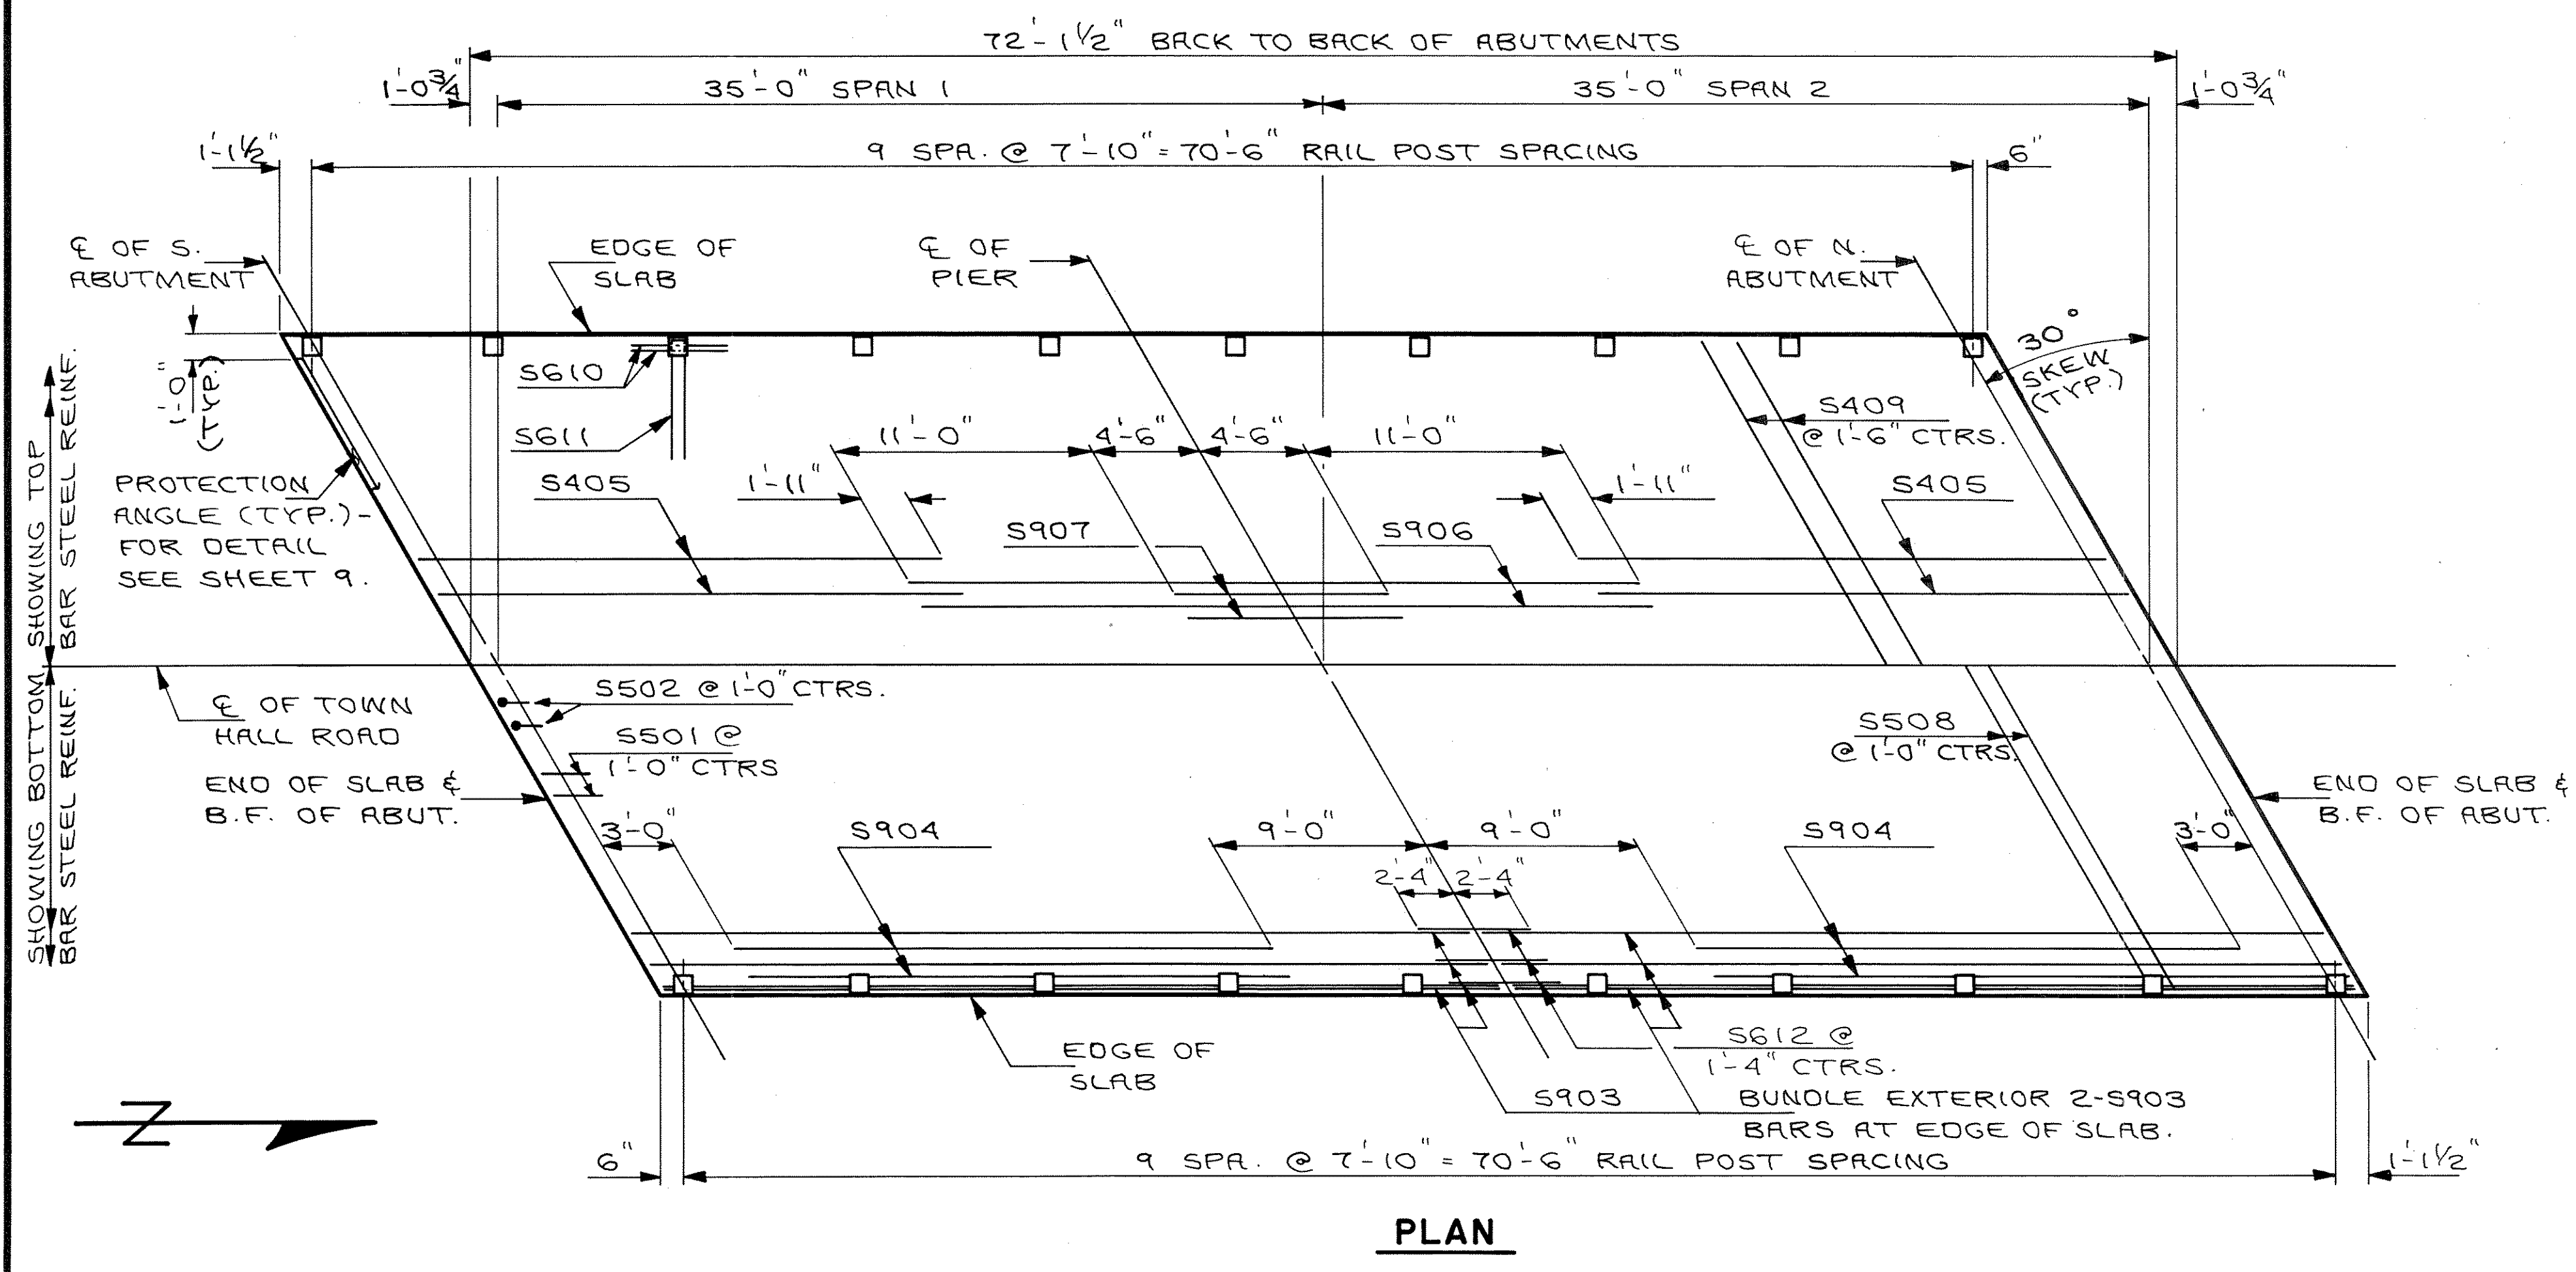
72'-1½" BACK TO BACK OF ABUTMENTS

1'-0¾"

35'-0" SPAN 1

35'-0" SPAN 2

1'-0¾"

1'-1½"

9 SPA. @ 7'-10" = 70'-6" RAIL POST SPACING

6"

℄ OF S. ABUTMENT

EDGE OF SLAB

℄ OF PIER

℄ OF N. ABUTMENT

30° SKEW (TYP.)

1'-0" (TYP.)

S610

S611

S409 @ 1'-6" CTRS.

11'-0"

4'-6"

4'-6"

11'-0"

1'-11"

1'-11"

S405

S405

PROTECTION ANGLE (TYP.) - FOR DETAIL SEE SHEET 9.

S907

S906

SHOWING TOP BAR STEEL REINF.

SHOWING BOTTOM BAR STEEL REINF.

S502 @ 1'-0" CTRS.

℄ OF TOWN HALL ROAD

S501 @ 1'-0" CTRS

S508 @ 1'-0" CTRS.

END OF SLAB & B.F. OF ABUT.

END OF SLAB & B.F. OF ABUT.

3'-0"

S904

9'-0"

9'-0"

S904

3'-0"

2'-4"

2'-4"

EDGE OF SLAB

S612 @ 1'-4" CTRS.

S903

BUNDLE EXTERIOR 2-S903 BARS AT EDGE OF SLAB.

N

6"

9 SPA. @ 7'-10" = 70'-6" RAIL POST SPACING

1'-1½"

PLAN